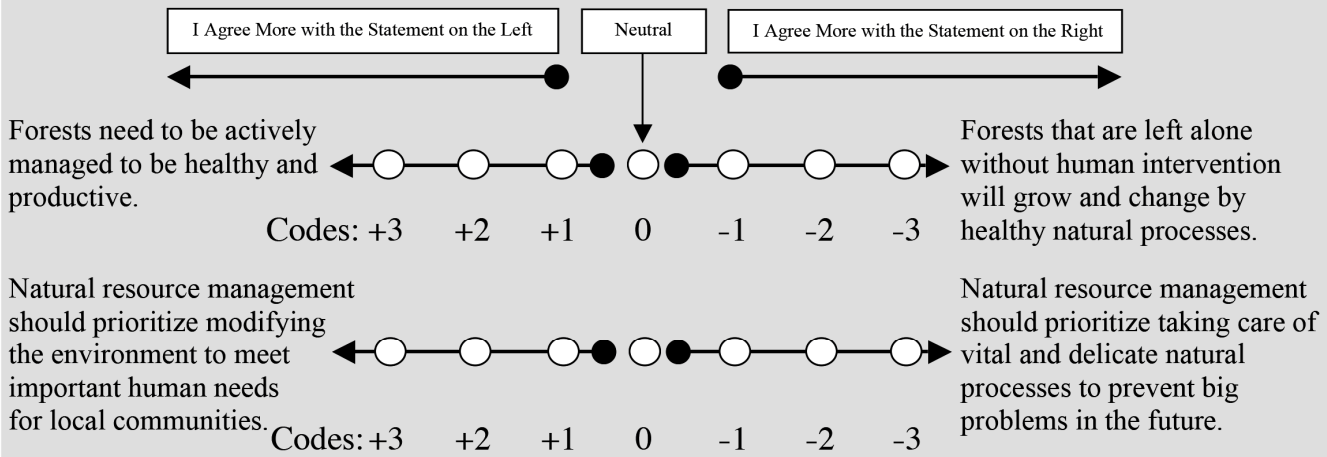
I Agree More with the Statement on the Left

Neutral

I Agree More with the Statement on the Right

Forests need to be actively managed to be healthy and productive.

Forests that are left alone without human intervention will grow and change by healthy natural processes.

Codes: +3 +2 +1 0 -1 -2 -3

Natural resource management should prioritize modifying the environment to meet important human needs for local communities.

Natural resource management should prioritize taking care of vital and delicate natural processes to prevent big problems in the future.

Codes: +3 +2 +1 0 -1 -2 -3